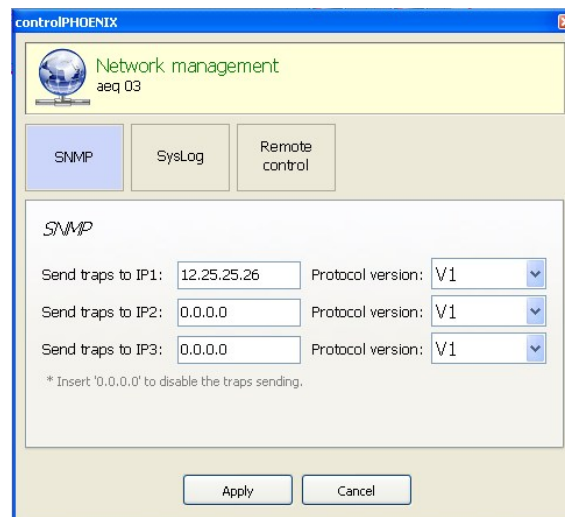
controlPHOENIX

Network management
aeq 03

SNMP

SysLog

Remote control

SNMP

Send traps to IP1: 12.25.25.26 Protocol version: V1

Send traps to IP2: 0.0.0.0 Protocol version: V1

Send traps to IP3: 0.0.0.0 Protocol version: V1

* Insert '0.0.0.0' to disable the traps sending.

Apply

Cancel